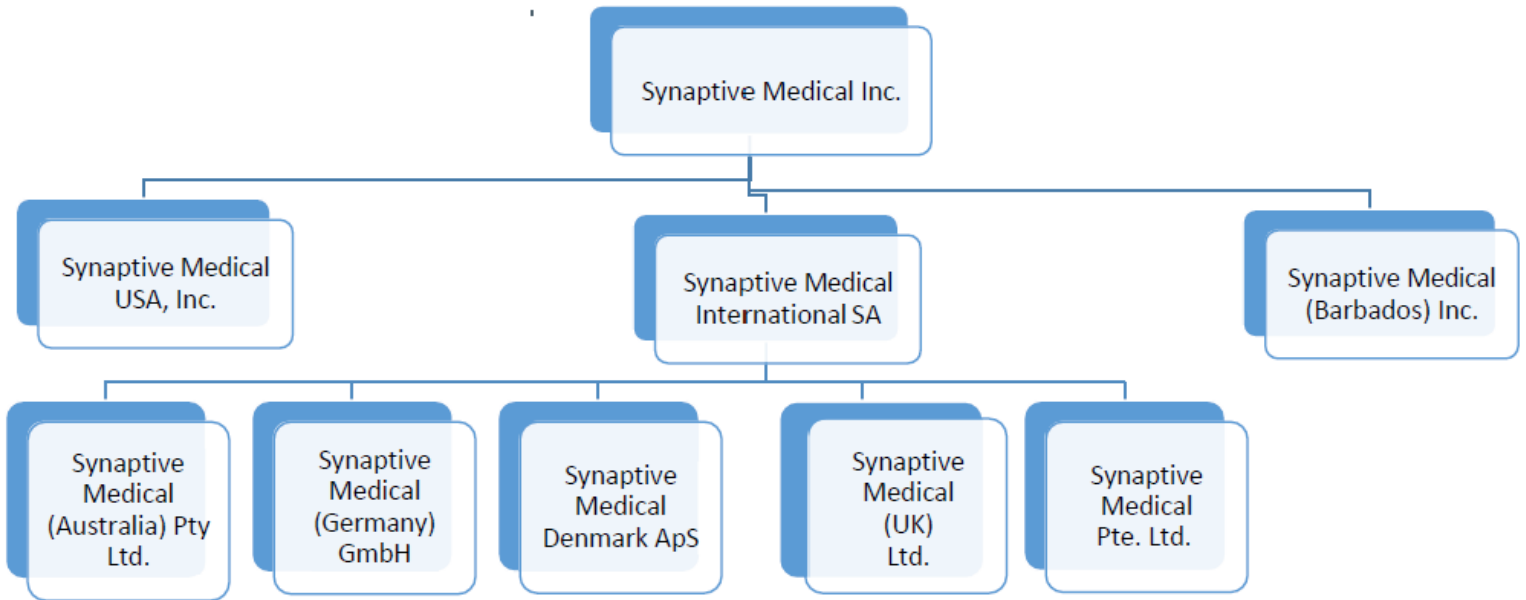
Synaptive Medical Inc.

Synaptive Medical USA, Inc.

Synaptive Medical International SA

Synaptive Medical (Barbados) Inc.

Synaptive Medical (Australia) Pty Ltd.

Synaptive Medical (Germany) GmbH

Synaptive Medical Denmark ApS

Synaptive Medical (UK) Ltd.

Synaptive Medical Pte. Ltd.